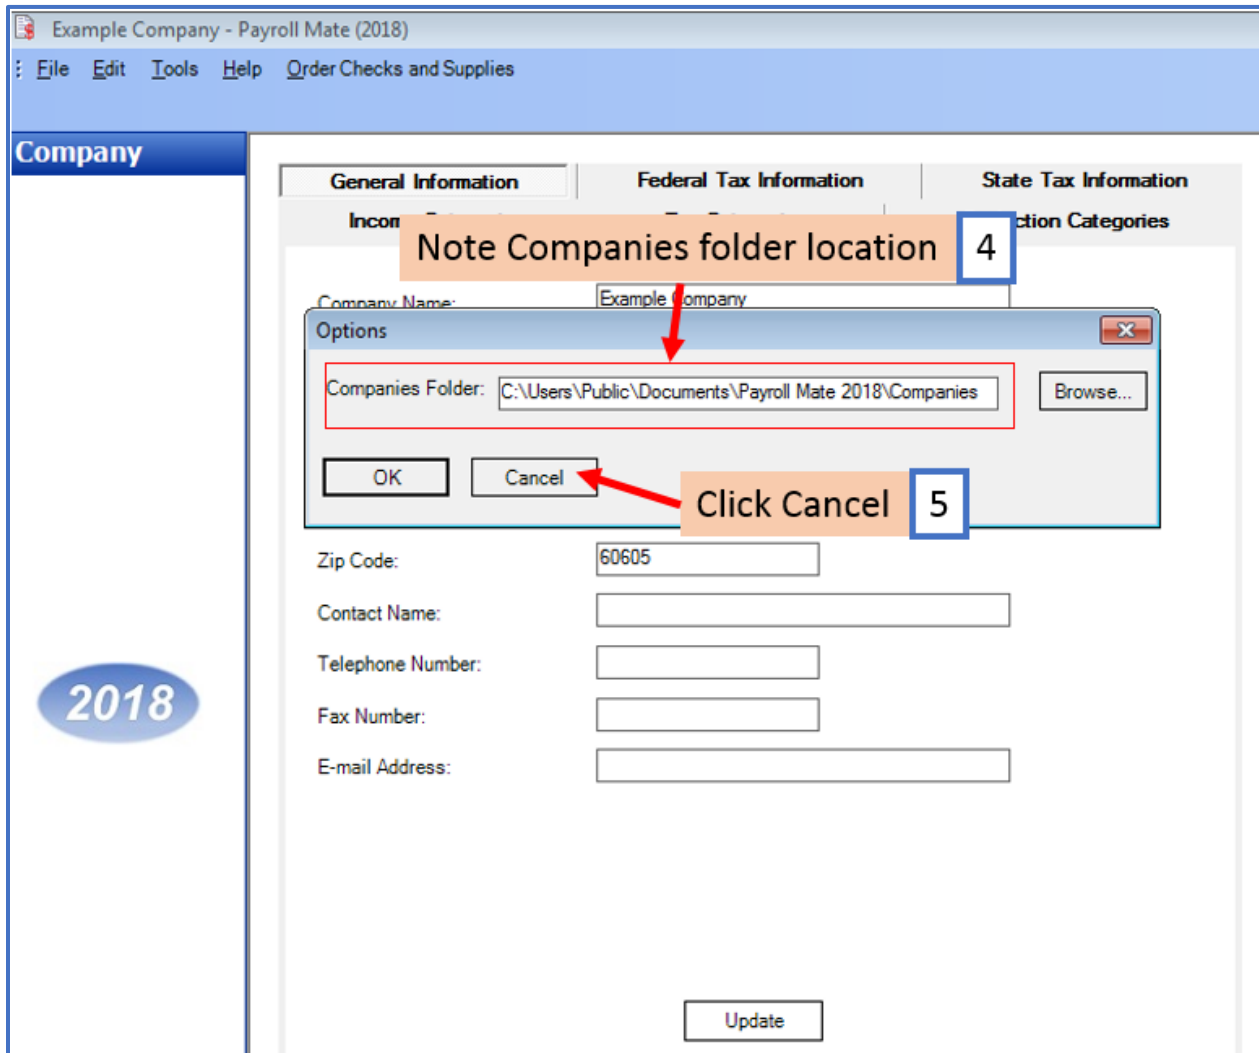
Example Company - Payroll Mate (2018)

File Edit Tools Help Order Checks and Supplies

Company

General Information

Federal Tax Information

State Tax Information

Incon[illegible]

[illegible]ction Categories

Note Companies folder location

4

Company Name:

Example Company

Options

Companies Folder: C:\Users\Public\Documents\Payroll Mate 2018\Companies

Browse...

OK

Cancel

Click Cancel

5

Zip Code: 60605

Contact Name:

Telephone Number:

Fax Number:

E-mail Address:

2018

Update